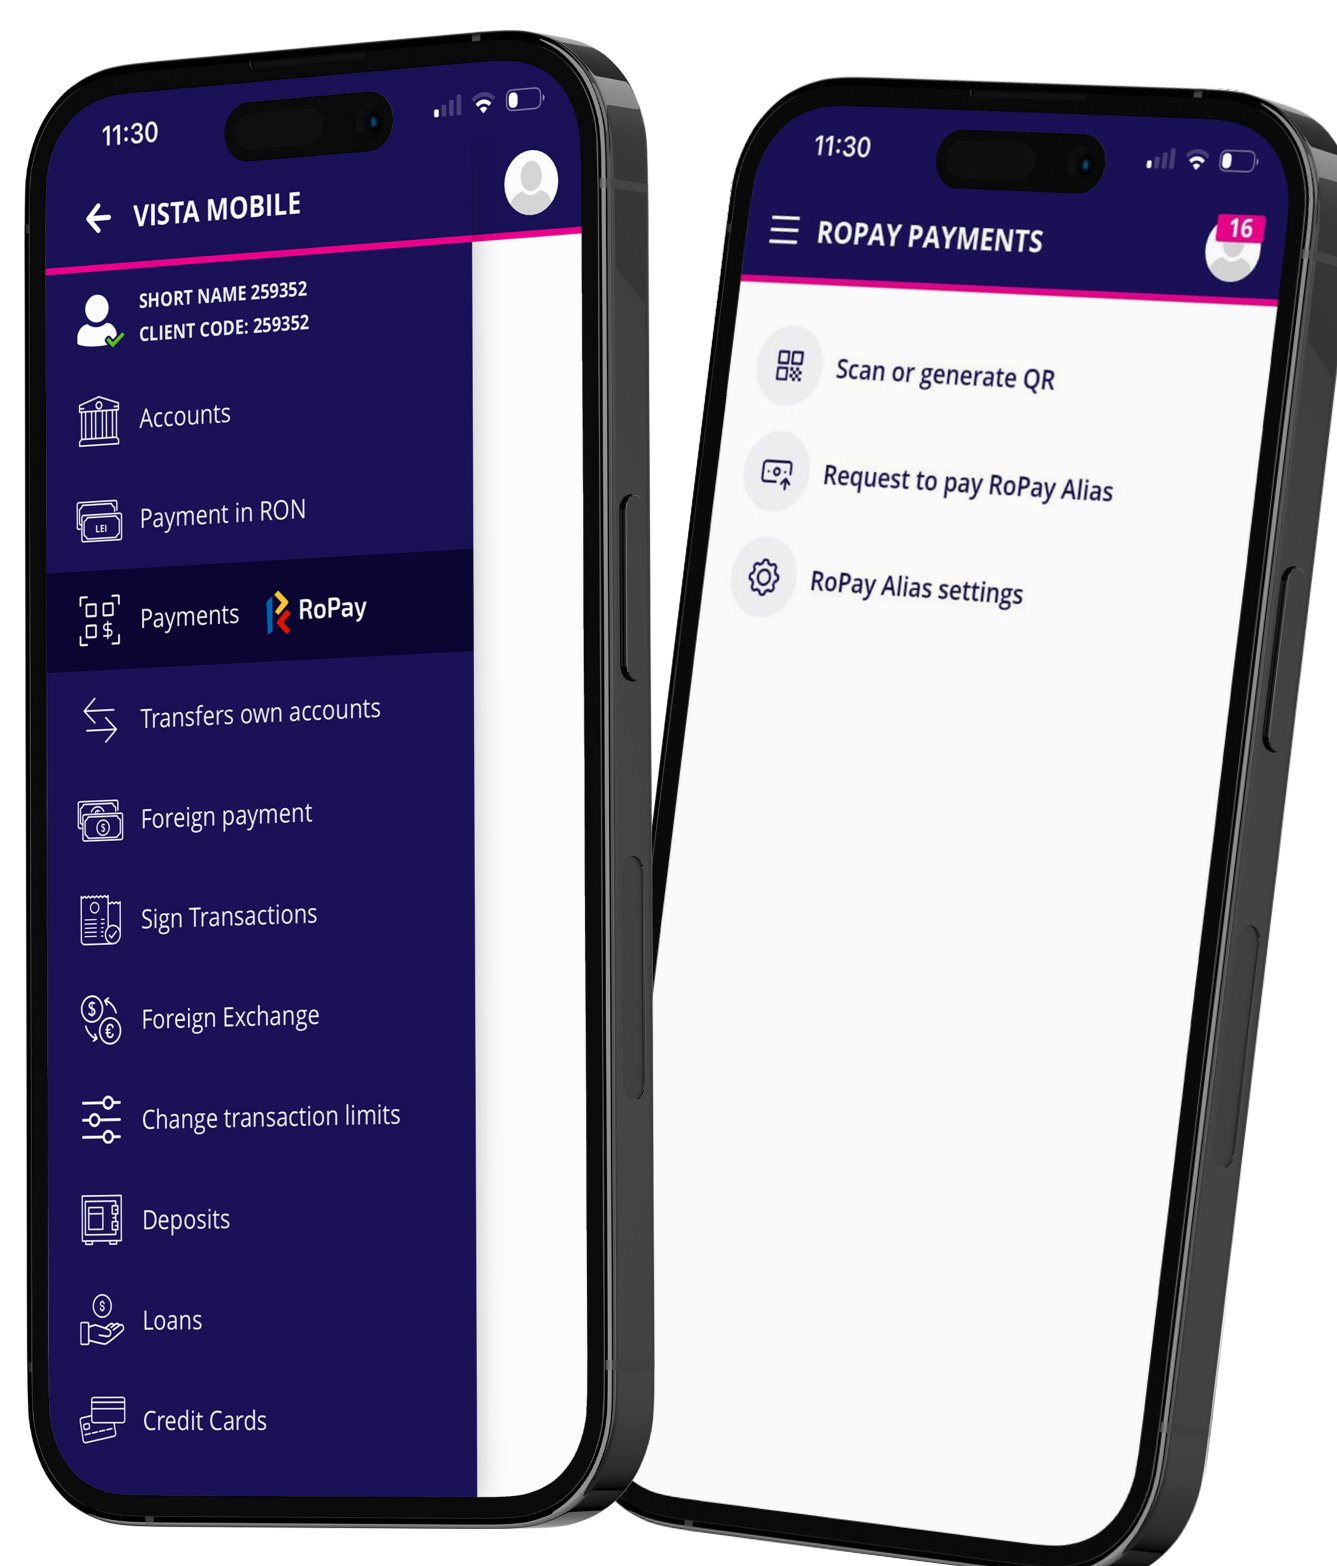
11:30

VISTA MOBILE

SHORT NAME 259352
CLIENT CODE: 259352

Accounts

LEI

Payment in RON

Payments RoPay

Transfers own accounts

Foreign payment

Sign Transactions

Foreign Exchange

Change transaction limits

Deposits

Loans

Credit Cards

11:30

ROPAY PAYMENTS

16

Scan or generate QR

Request to pay RoPay Alias

RoPay Alias settings